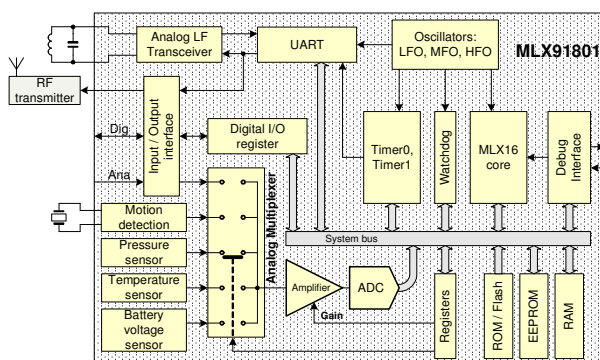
Analog LF Transceiver

UART

Oscillators: LFO, MFO, HFO

MLX91801

RF transmitter

Dig

Input / Output interface

Digital I/O register

Timer0, Timer1

Watchdog

MLX16 core

Debug Interface

Ana

Motion detection

Pressure sensor

Temperature sensor

Battery voltage sensor

Analog Multiplexer

System bus

Amplifier

ADC

Gain

Registers

ROM / Flash

EEPROM

RAM